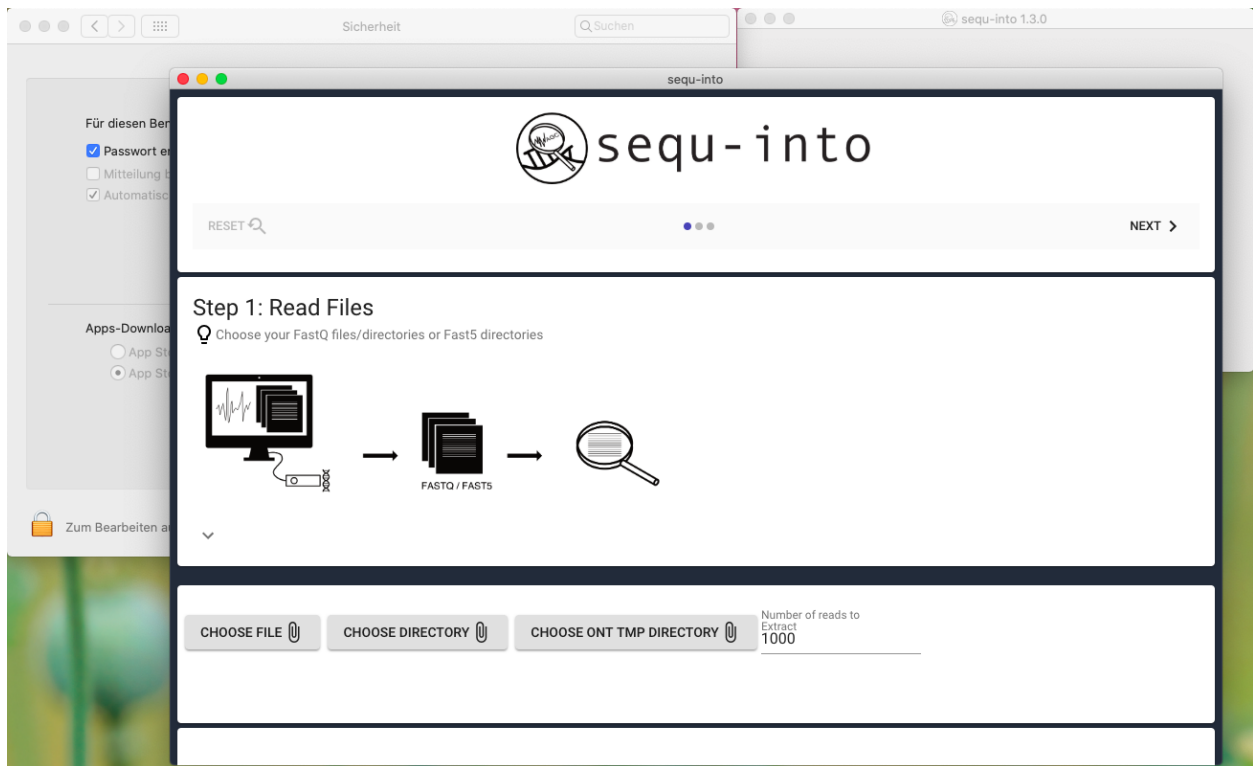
Sicherheit

Suchen

sequ-into 1.3.0

Für diesen Ber

Passwort er

Mitteilung b

Automatisc

Apps-Downloa

App St

App St

Zum Bearbeiten a

sequ-into

sequ-into

RESET

NEXT

Step 1: Read Files

Choose your FastQ files/directories or Fast5 directories

FASTQ / FAST5

CHOOSE FILE

CHOOSE DIRECTORY

CHOOSE ONT TMP DIRECTORY

Number of reads to Extract

1000